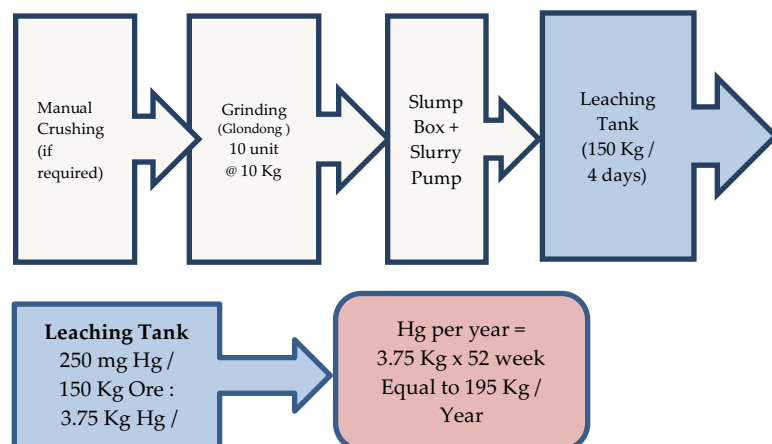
Manual Crushing (if required)

Grinding (Glondong ) 10 unit @ 10 Kg

Slump Box + Slurry Pump

Leaching Tank (150 Kg / 4 days)

**Leaching Tank** 250 mg Hg / 150 Kg Ore : 3.75 Kg Hg /

Hg per year = 3.75 Kg x 52 week Equal to 195 Kg / Year